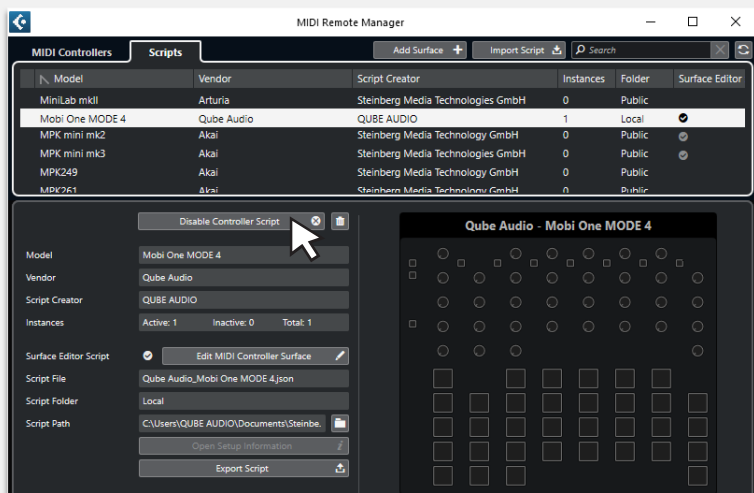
MIDI Remote Manager

MIDI Controllers | Scripts

Add Surface
Import Script
Search

| Model | Vendor | Script Creator | Instances | Folder | Surface Editor |
|---|---|---|---|---|---|
| MiniLab mkII | Arturia | Steinberg Media Technologies GmbH | 0 | Public | |
| Mobi One MODE 4 | Qube Audio | QUBE AUDIO | 1 | Local | ✔ |
| MPK mini mk2 | Akai | Steinberg Media Technology GmbH | 0 | Public | ✔ |
| MPK mini mk3 | Akai | Steinberg Media Technology GmbH | 0 | Public | ✔ |
| MPK249 | Akai | Steinberg Media Technology GmbH | 0 | Public | |
| MPK261 | Akai | Steinberg Media Technology GmbH | 0 | Public | |

Disable Controller Script

Model: Mobi One MODE 4
Vendor: Qube Audio
Script Creator: QUBE AUDIO
Instances: Active: 1 Inactive: 0 Total: 1

Surface Editor Script: Edit MIDI Controller Surface
Script File: Qube Audio_Mobi One MODE 4.json
Script Folder: Local
Script Path: C:\Users\QUBE AUDIO\Documents\Steinbe.
Open Setup Information
Export Script

Qube Audio - Mobi One MODE 4